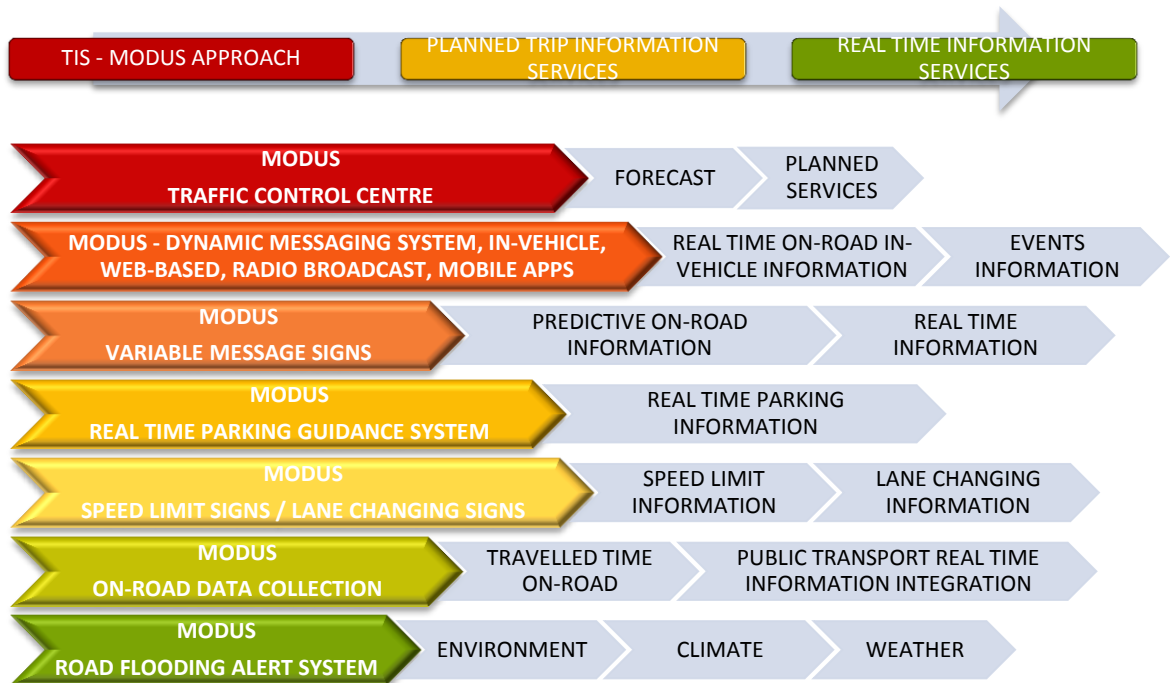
TIS - MODUS APPROACH

PLANNED TRIP INFORMATION SERVICES

REAL TIME INFORMATION SERVICES

MODUS
TRAFFIC CONTROL CENTRE

FORECAST

PLANNED SERVICES

MODUS - DYNAMIC MESSAGING SYSTEM, IN-VEHICLE, WEB-BASED, RADIO BROADCAST, MOBILE APPS

REAL TIME ON-ROAD IN-VEHICLE INFORMATION

EVENTS INFORMATION

MODUS
VARIABLE MESSAGE SIGNS

PREDICTIVE ON-ROAD INFORMATION

REAL TIME INFORMATION

MODUS
REAL TIME PARKING GUIDANCE SYSTEM

REAL TIME PARKING INFORMATION

MODUS
SPEED LIMIT SIGNS / LANE CHANGING SIGNS

SPEED LIMIT INFORMATION

LANE CHANGING INFORMATION

MODUS
ON-ROAD DATA COLLECTION

TRAVELLED TIME ON-ROAD

PUBLIC TRANSPORT REAL TIME INFORMATION INTEGRATION

MODUS
ROAD FLOODING ALERT SYSTEM

ENVIRONMENT

CLIMATE

WEATHER